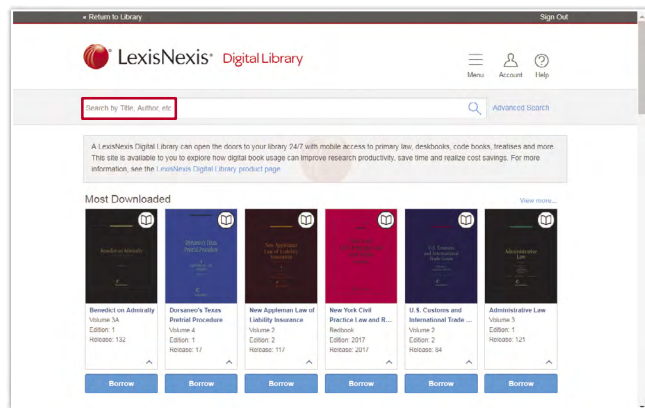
« Return to Library

Sign Out

LexisNexis® Digital Library

Menu Account Help

Search by Title, Author, etc

Advanced Search

A LexisNexis Digital Library can open the doors to your library 24/7 with mobile access to primary law, deskbooks, code books, treatises and more. This site is available to you to explore how digital book usage can improve research productivity, save time and realize cost savings. For more information, see the LexisNexis Digital Library product page.

Most Downloaded

View more...

Benedict on Admiralty
Volume 3A
Edition: 1
Holdings: 132

Dorsaneo's Texas Pretrial Procedure
Volume 4
Edition: 1
Holdings: 17

New Appleman Law of Liability Insurance
Volume 2
Edition: 2
Holdings: 117

New York Civil Practice Law and R...
Redbook
Edition: 2017
Holdings: 2017

U.S. Customs and International Trade ...
Volume 2
Edition: 2
Holdings: 84

Administrative Law
Volume 3
Edition: 1
Holdings: 121

Borrow

Borrow

Borrow

Borrow

Borrow

Borrow